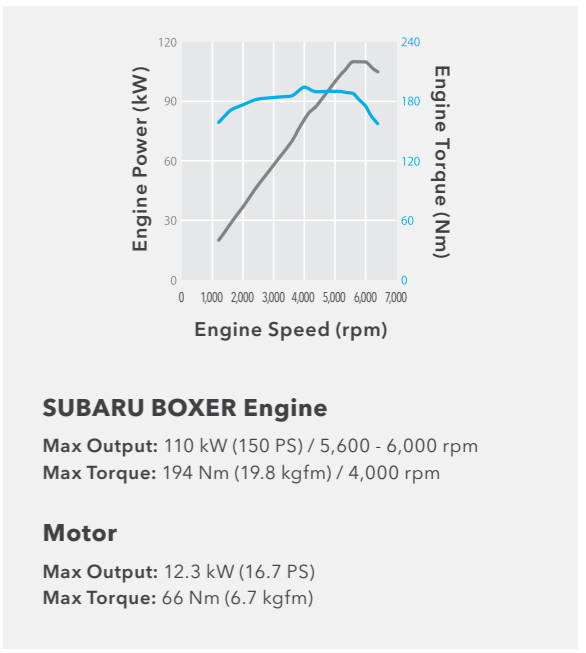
Engine Power (kW)

120
90
60
30
0

Engine Torque (Nm)

240
180
120
60
0

0 1,000 2,000 3,000 4,000 5,000 6,000 7,000

Engine Speed (rpm)

SUBARU BOXER Engine

**Max Output:** 110 kW (150 PS) / 5,600 - 6,000 rpm
**Max Torque:** 194 Nm (19.8 kgfm) / 4,000 rpm

Motor

**Max Output:** 12.3 kW (16.7 PS)
**Max Torque:** 66 Nm (6.7 kgfm)